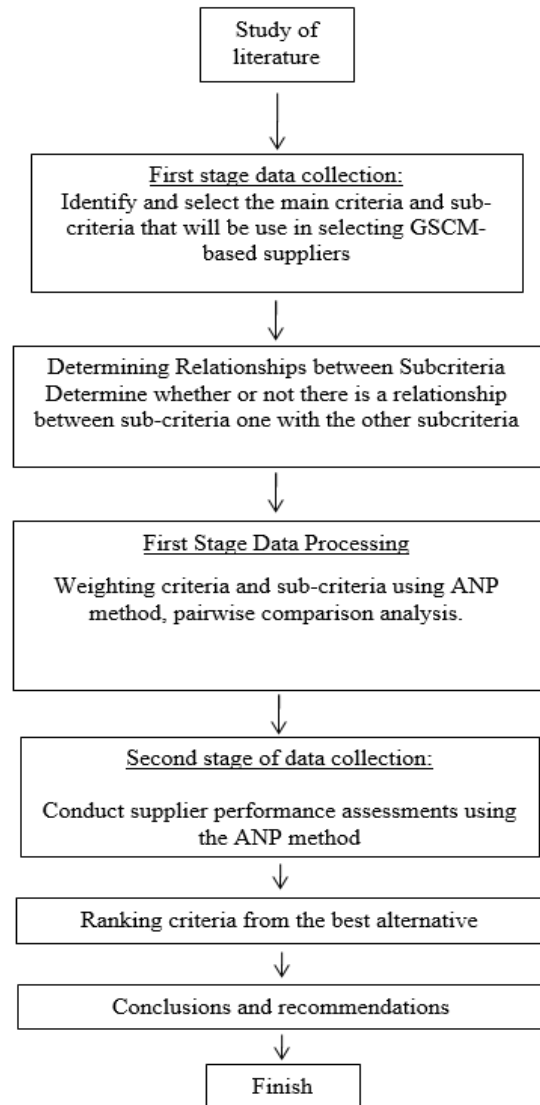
Study of literature

First stage data collection:
Identify and select the main criteria and sub-criteria that will be use in selecting GSCM-based suppliers

Determining Relationships between Subcriteria
Determine whether or not there is a relationship between sub-criteria one with the other subcriteria

First Stage Data Processing

Weighting criteria and sub-criteria using ANP method, pairwise comparison analysis.

Second stage of data collection:

Conduct supplier performance assessments using the ANP method

Ranking criteria from the best alternative

Conclusions and recommendations

Finish